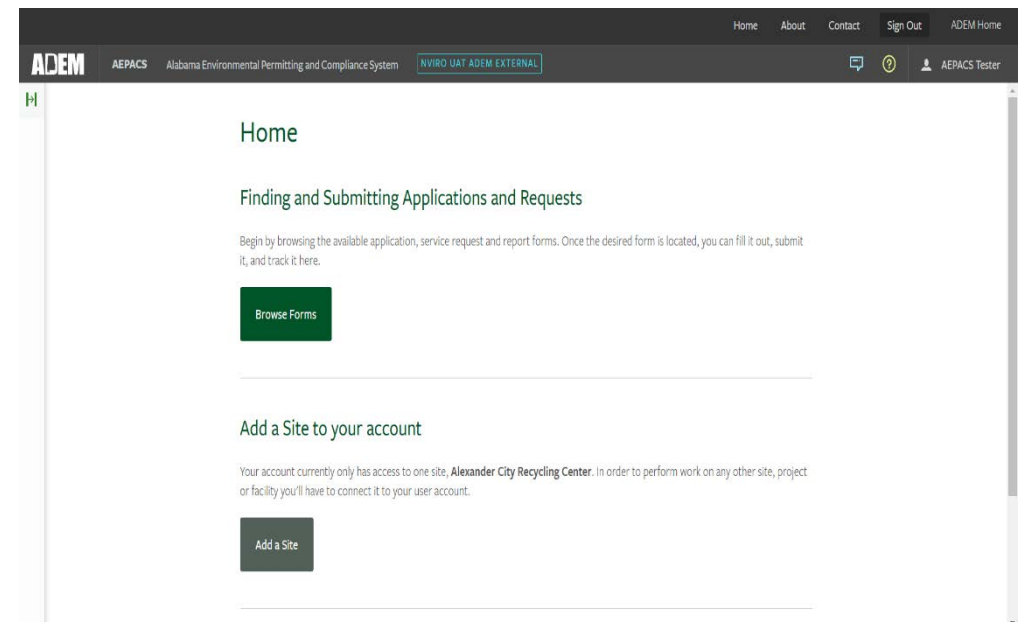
Home About Contact Sign Out ADEM Home

ADEM AEPACS Alabama Environmental Permitting and Compliance System NVIRO UAT ADEM EXTERNAL AEPACS Tester

Home

Finding and Submitting Applications and Requests

Begin by browsing the available application, service request and report forms. Once the desired form is located, you can fill it out, submit it, and track it here.

Browse Forms

Add a Site to your account

Your account currently only has access to one site, **Alexander City Recycling Center**. In order to perform work on any other site, project or facility you'll have to connect it to your user account.

Add a Site